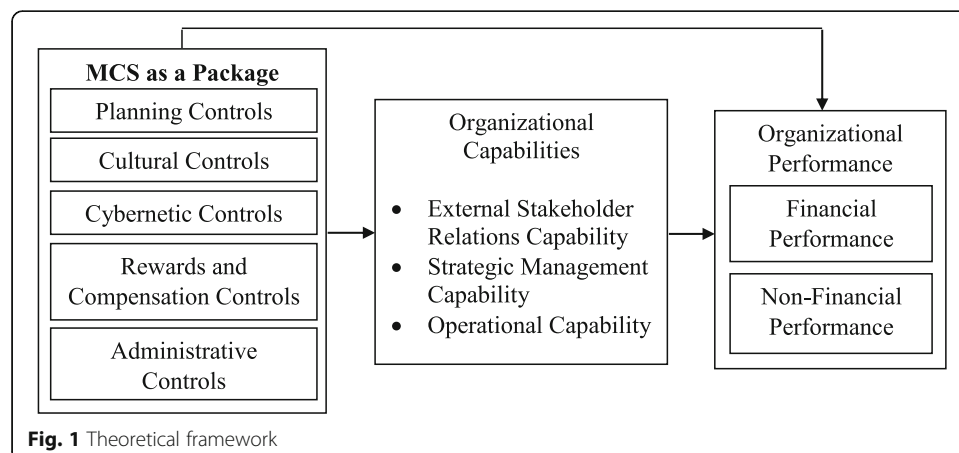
**MCS as a Package**

Planning Controls

Cultural Controls

Cybernetic Controls

Rewards and Compensation Controls

Administrative Controls

Organizational Capabilities

- External Stakeholder Relations Capability
- Strategic Management Capability
- Operational Capability

Organizational Performance

Financial Performance

Non-Financial Performance

**Fig. 1** Theoretical framework